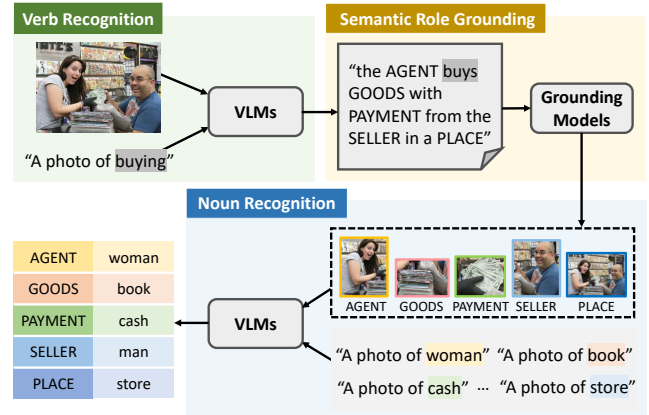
Verb Recognition

"A photo of buying"

VLMs

Semantic Role Grounding

"the AGENT buys GOODS with PAYMENT from the SELLER in a PLACE"

Grounding Models

Noun Recognition

AGENT GOODS PAYMENT SELLER PLACE

"A photo of woman" "A photo of book"

"A photo of cash" ··· "A photo of store"

VLMs

| AGENT | woman |
|---|---|
| GOODS | book |
| PAYMENT | cash |
| SELLER | man |
| PLACE | store |